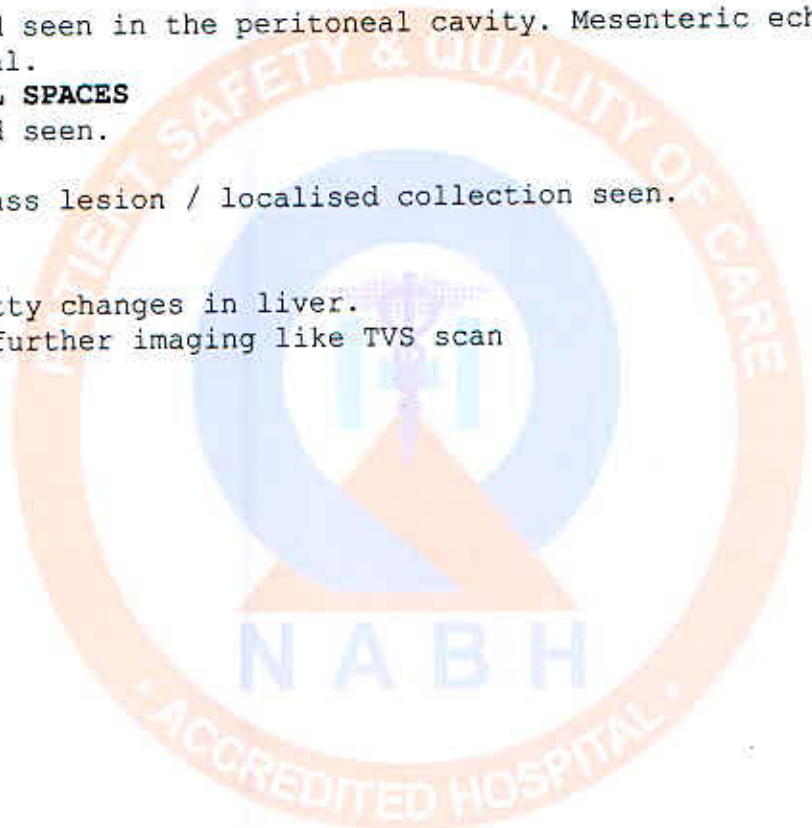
d seen in the peritoneal cavity. Mesenteric ech
al.
L SPACES
d seen.

ass lesion / localised collection seen.

tty changes in liver.
further imaging like TVS scan

PATIENT SAFETY & QUALITY OF CARE
NABH
• ACCREDITED HOSPITAL •